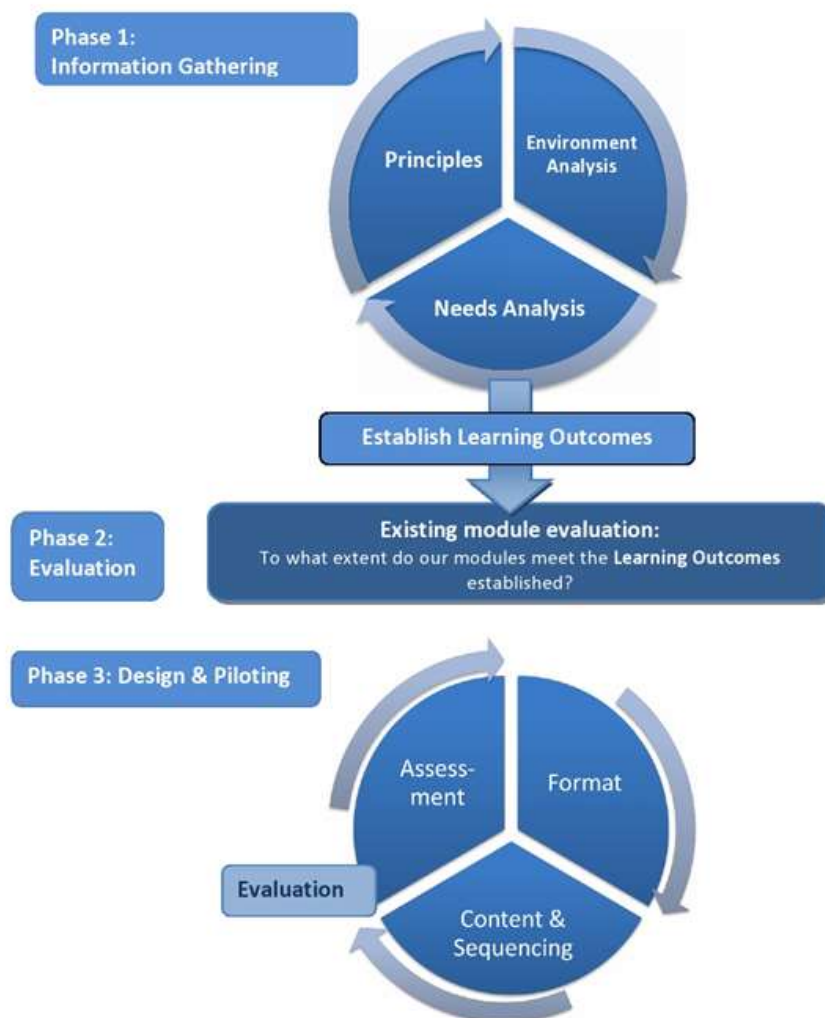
Phase 1:
Information Gathering

Principles

Environment Analysis

Needs Analysis

Establish Learning Outcomes

Phase 2:
Evaluation

Existing module evaluation:
To what extent do our modules meet the Learning Outcomes established?

Phase 3: Design & Piloting

Assess-
ment

Format

Evaluation

Content & Sequencing